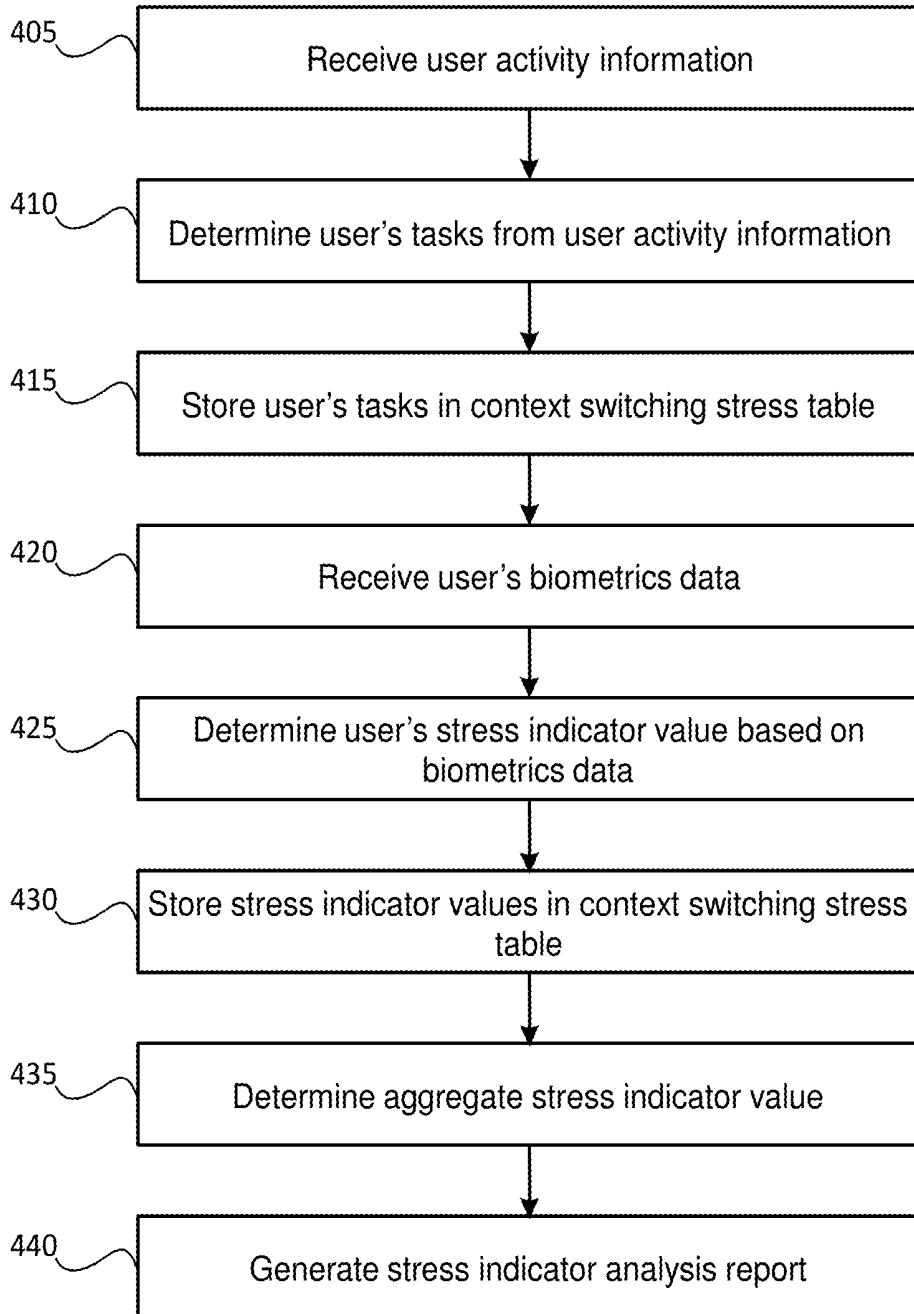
405
Receive user activity information

410
Determine user’s tasks from user activity information

415
Store user’s tasks in context switching stress table

420
Receive user’s biometrics data

425
Determine user’s stress indicator value based on biometrics data

430
Store stress indicator values in context switching stress table

435
Determine aggregate stress indicator value

440
Generate stress indicator analysis report